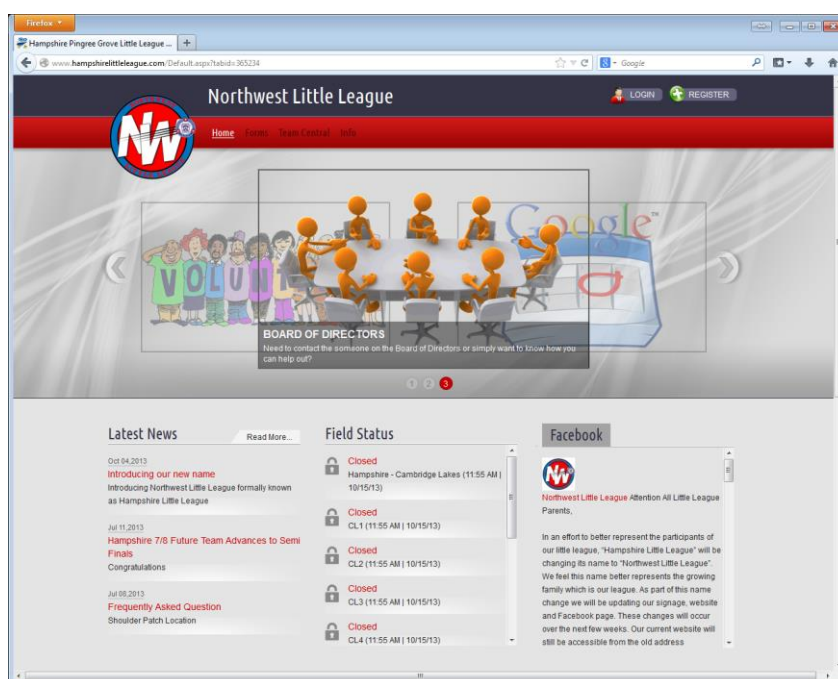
Firefox

Hampshire Pingree Grove Little League ... +

www.hampshirelittleleague.com/Default.aspx?tabid=365234

Google

Northwest Little League

LOGIN REGISTER

NW

Home Forms Team Central Info

VOLUN

Google

BOARD OF DIRECTORS
Need to contact the someone on the Board of Directors or simply want to know how you can help out?

1 2 3

Latest News Read More...

Oct 04,2013
Introducing our new name
Introducing Northwest Little League formally known as Hampshire Little League

Jul 11,2013
Hampshire 7/8 Future Team Advances to Semi Finals
Congratulations

Jul 08,2013
Frequently Asked Question
Shoulder Patch Location

Field Status

Closed
Hampshire - Cambridge Lakes (11:55 AM | 10/15/13)

Closed
CL1 (11:55 AM | 10/15/13)

Closed
CL2 (11:55 AM | 10/15/13)

Closed
CL3 (11:55 AM | 10/15/13)

Closed
CL4 (11:55 AM | 10/15/13)

Facebook

NW

Northwest Little League Attention All Little League Parents,

In an effort to better represent the participants of our little league, "Hampshire Little League" will be changing its name to "Northwest Little League". We feel this name better represents the growing family which is our league. As part of this name change we will be updating our signage, website and Facebook page. These changes will occur over the next few weeks. Our current website will still be accessible from the old address